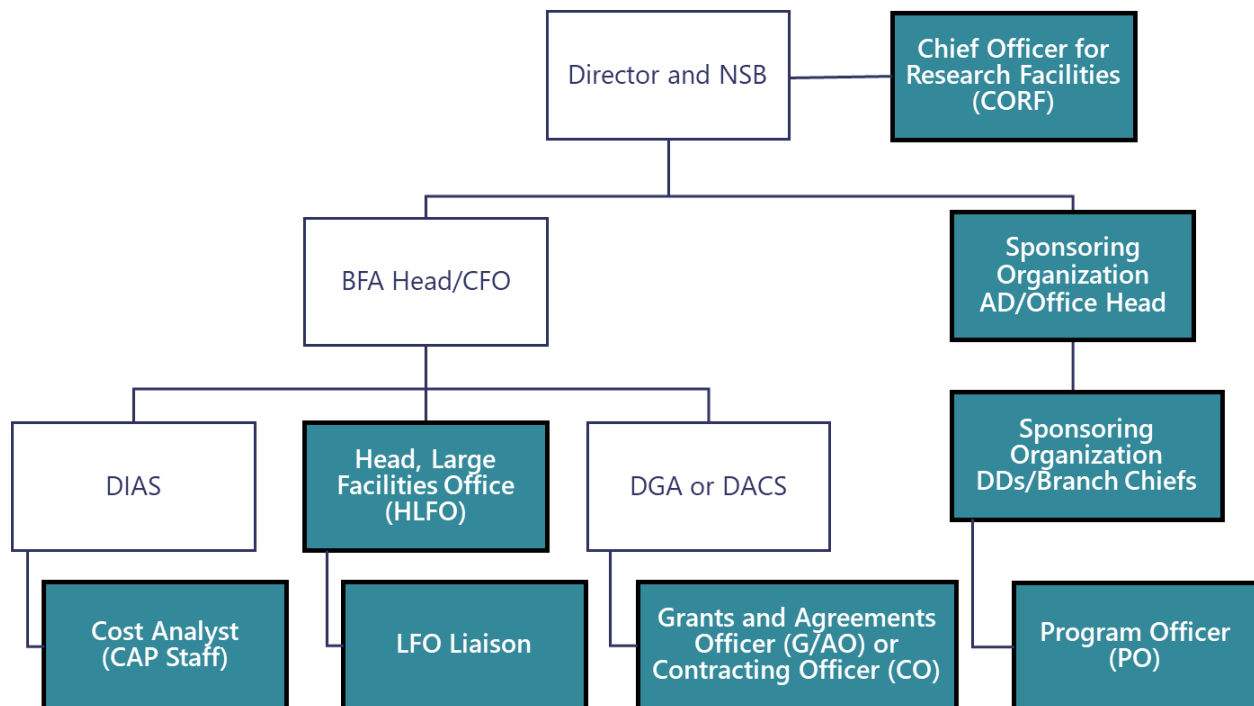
Director and NSB

Chief Officer for Research Facilities (CORF)

BFA Head/CFO

Sponsoring Organization AD/Office Head

DIAS

Head, Large Facilities Office (HLFO)

DGA or DACS

Sponsoring Organization DDs/Branch Chiefs

Cost Analyst (CAP Staff)

LFO Liaison

Grants and Agreements Officer (G/AO) or Contracting Officer (CO)

Program Officer (PO)